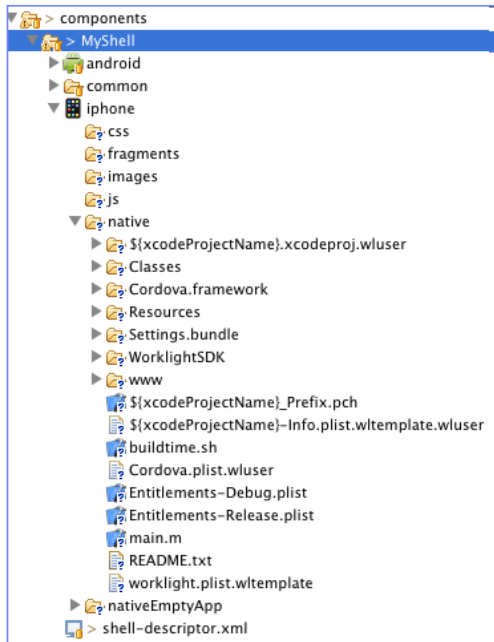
> components
> MyShell
android
common
iphone
css
fragments
images
js
native
${xcodeProjectName}.xcodeproj.wluser
Classes
Cordova.framework
Resources
Settings.bundle
WorklightSDK
www
${xcodeProjectName}_Prefix.pch
${xcodeProjectName}-Info.plist.wltemplate.wluser
buildtime.sh
Cordova.plist.wluser
Entitlements-Debug.plist
Entitlements-Release.plist
main.m
README.txt
worklight.plist.wltemplate
nativeEmptyApp
> shell-descriptor.xml